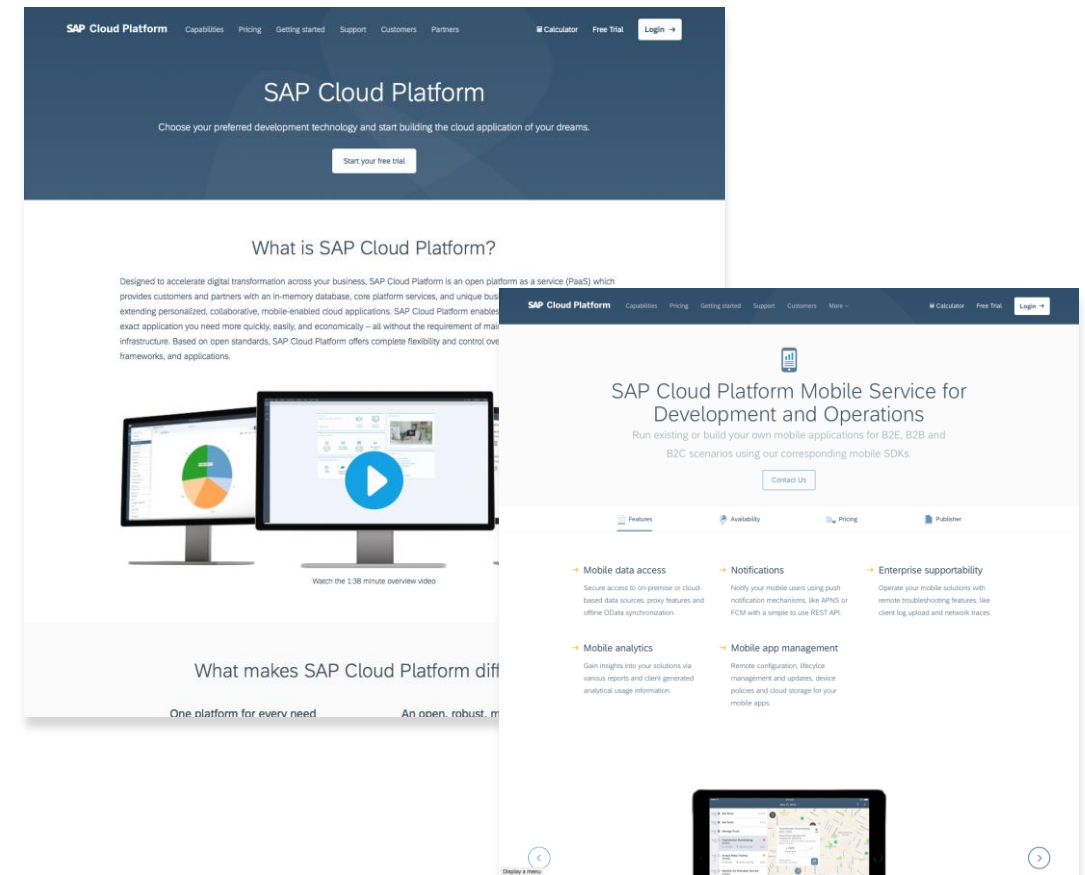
SAP Cloud Platform Capabilities Pricing Getting started Support Customers Partners Calculator Free Trial Login →

SAP Cloud Platform

Choose your preferred development technology and start building the cloud application of your dreams.

Start your free trial

What is SAP Cloud Platform?

Designed to accelerate digital transformation across your business, SAP Cloud Platform is an open platform as a service (PaaS) which provides customers and partners with an in-memory database, core platform services, and unique busi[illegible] extending personalized, collaborative, mobile-enabled cloud applications. SAP Cloud Platform enables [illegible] exact application you need more quickly, easily, and economically – all without the requirement of mai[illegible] infrastructure. Based on open standards, SAP Cloud Platform offers complete flexibility and control ove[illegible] frameworks, and applications.

Watch the 1:38 minute overview video

What makes SAP Cloud Platform diff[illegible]

One platform for every need

An open, robust, m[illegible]

SAP Cloud Platform Capabilities Pricing Getting started Support Customers More Calculator Free Trial Login →

SAP Cloud Platform Mobile Service for Development and Operations

Run existing or build your own mobile applications for B2E, B2B and B2C scenarios using our corresponding mobile SDKs.

Contact Us

Features Availability Pricing Publisher

→ Mobile data access
Secure access to on-premise or cloud-based data sources, proxy features and offline OData synchronization.

→ Notifications
Notify your mobile users using push notification mechanisms, like APNS or FCM with a simple to use REST API.

→ Enterprise supportability
Operate your mobile solutions with remote troubleshooting features, like client log upload and network traces.

→ Mobile analytics
Gain insights into your solutions via various reports and client generated analytical usage information.

→ Mobile app management
Remote configuration, lifecycle management and updates, device policies and cloud storage for your mobile apps.

Display a menu